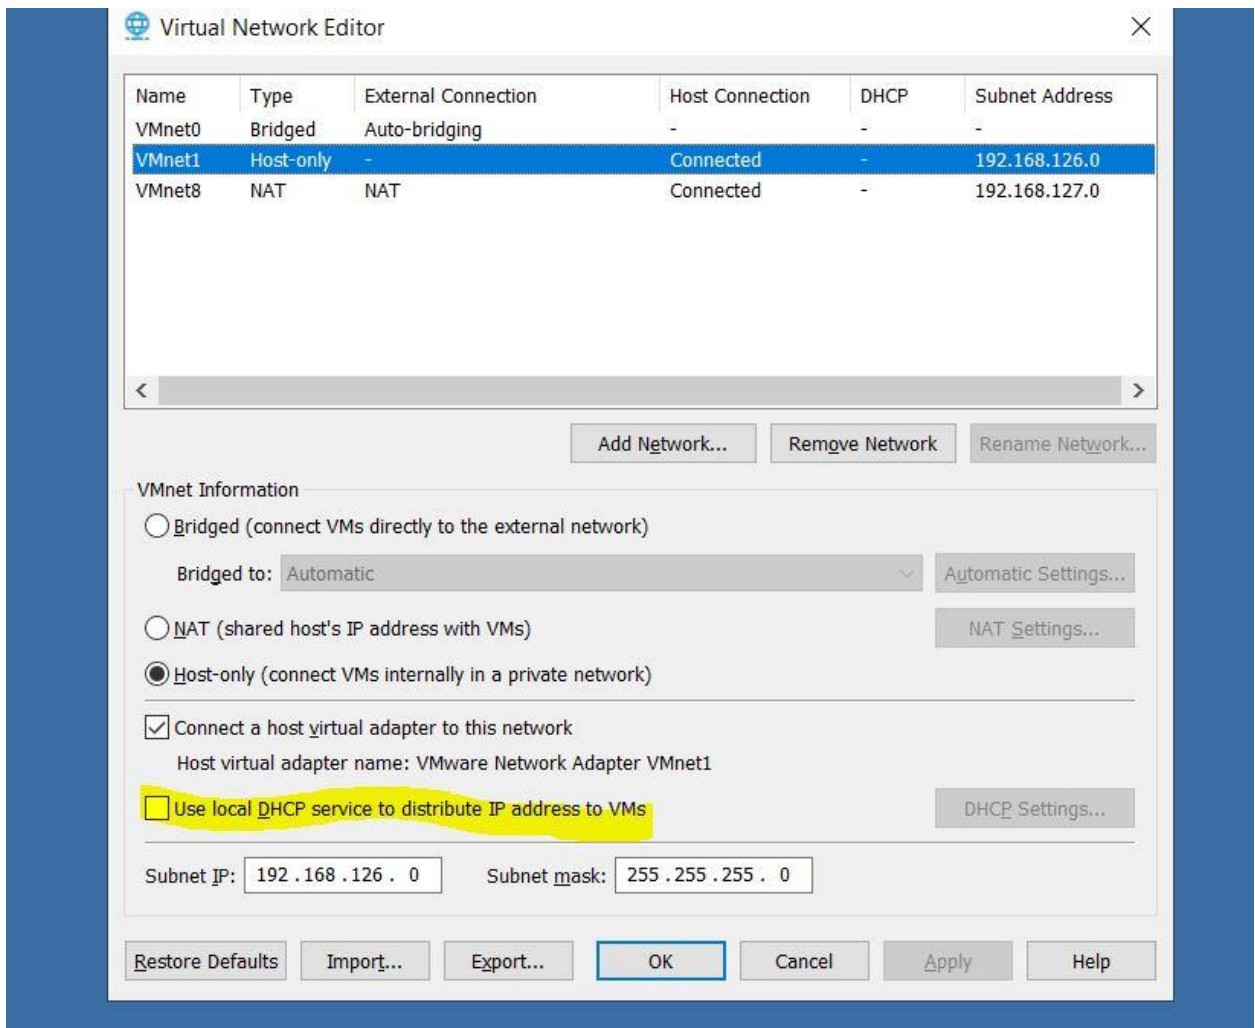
Virtual Network Editor

| Name | Type | External Connection | Host Connection | DHCP | Subnet Address |
|---|---|---|---|---|---|
| VMnet0 | Bridged | Auto-bridging | - | - | - |
| VMnet1 | Host-only | - | Connected | - | 192.168.126.0 |
| VMnet8 | NAT | NAT | Connected | - | 192.168.127.0 |

Add Network... Remove Network Rename Network...

VMnet Information

Bridged (connect VMs directly to the external network)

Bridged to: Automatic Automatic Settings...

NAT (shared host's IP address with VMs) NAT Settings...

Host-only (connect VMs internally in a private network)

Connect a host virtual adapter to this network

Host virtual adapter name: VMware Network Adapter VMnet1

Use local DHCP service to distribute IP address to VMs DHCP Settings...

Subnet IP: 192 .168 .126 . 0 Subnet mask: 255 .255 .255 . 0

Restore Defaults Import... Export... OK Cancel Apply Help